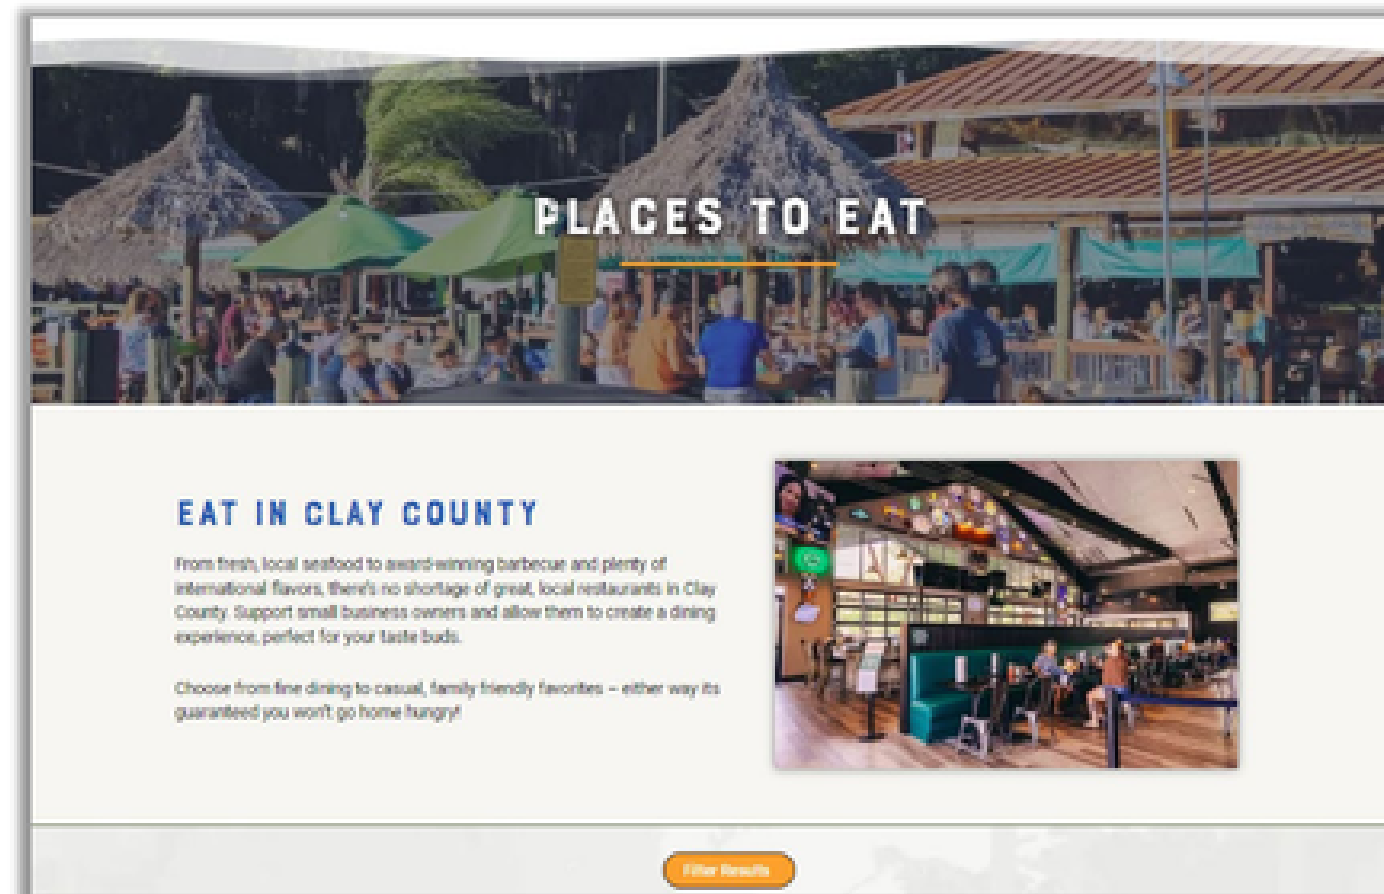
PLACES TO EAT

EAT IN CLAY COUNTY

From fresh, local seafood to award-winning barbecue and plenty of international flavors, there's no shortage of great, local restaurants in Clay County. Support small business owners and allow them to create a dining experience, perfect for your taste buds.

Choose from fine dining to casual, family friendly favorites – either way its guaranteed you won't go home hungry!

Filter Results